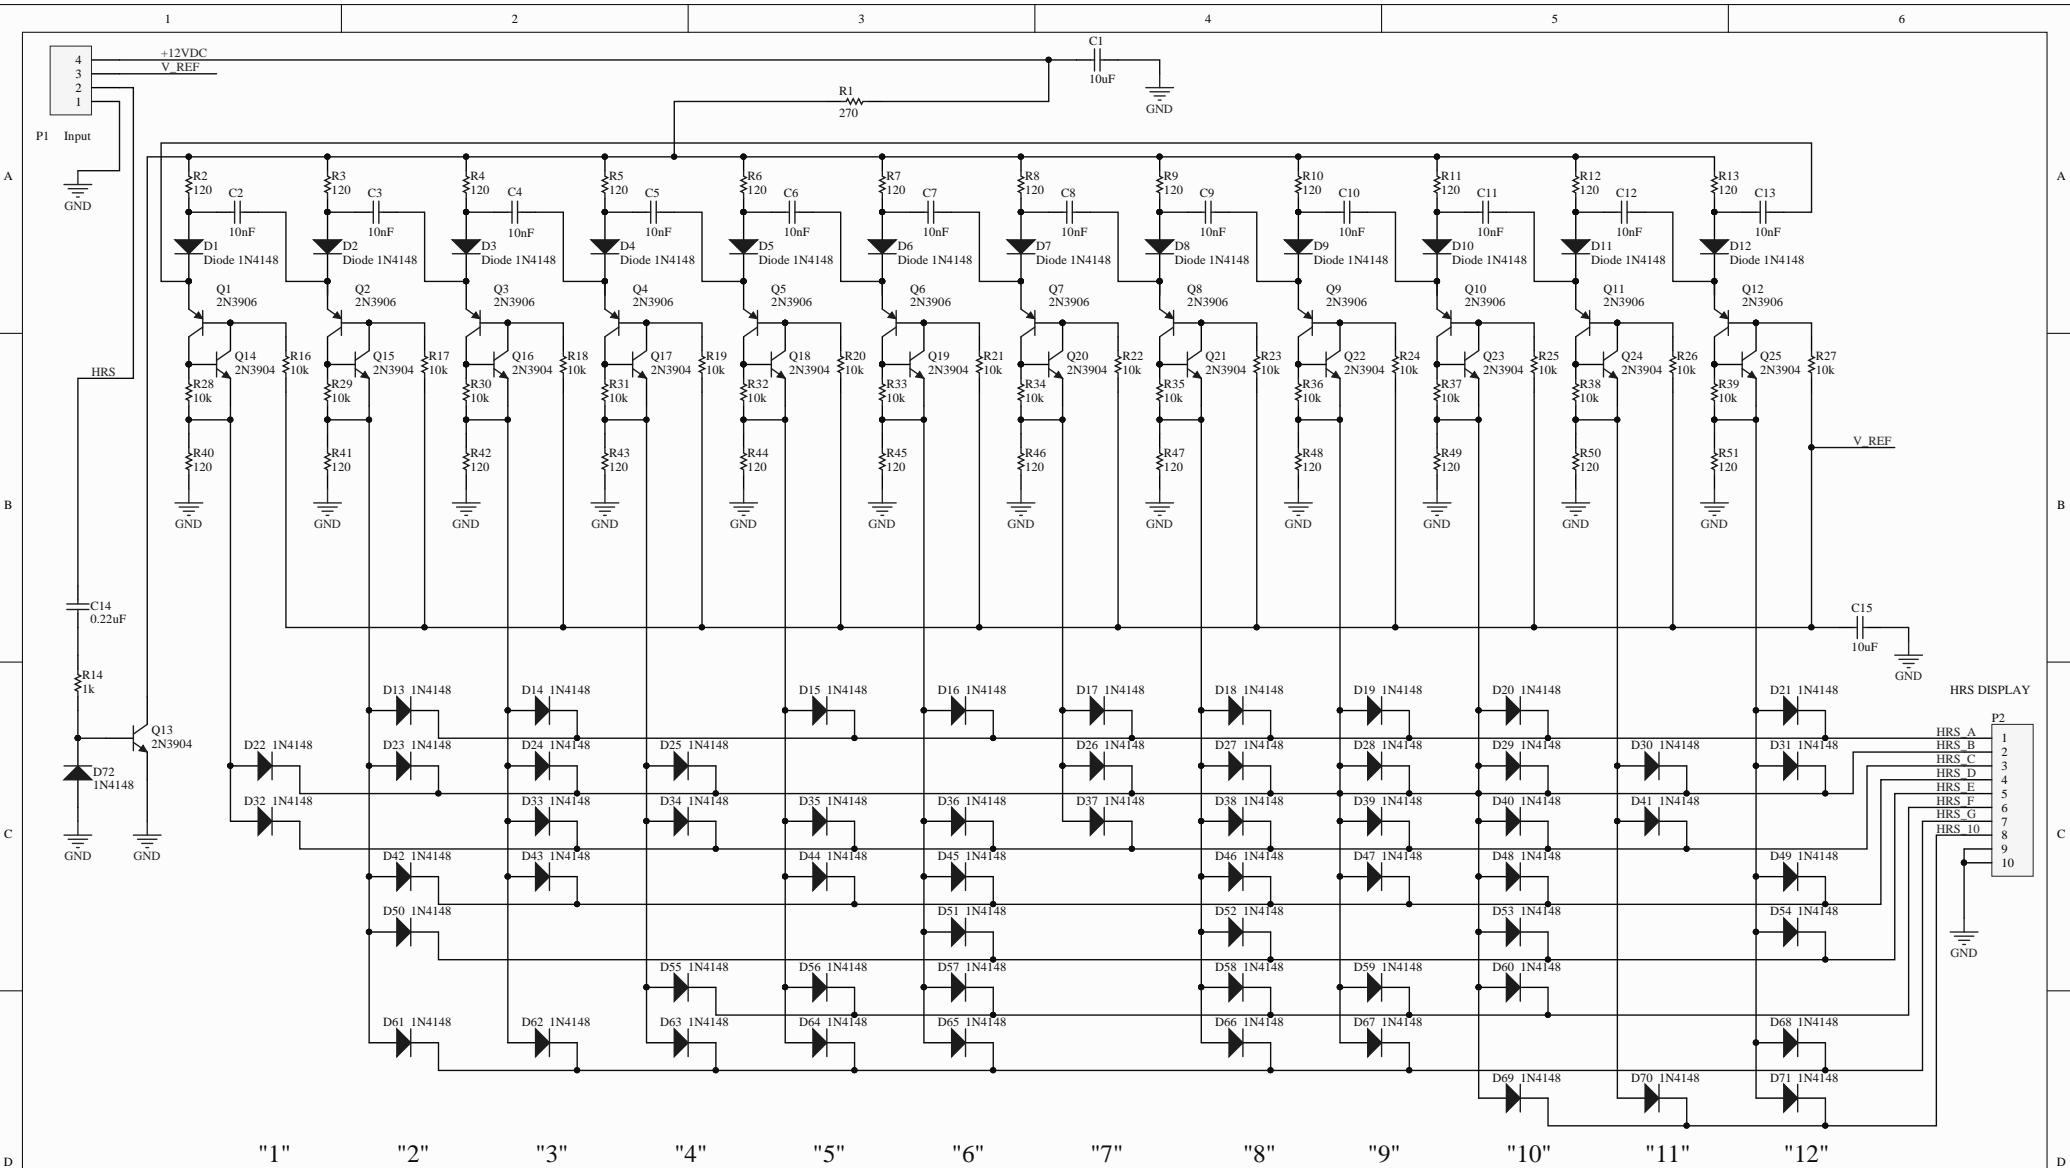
1 2 3 4 5 6

A

4
3
2
1
P1 Input
GND

+12VDC
V_REF

C1
10uF
GND

R1
270

R2 120 C2 10nF D1 Diode 1N4148 Q1 2N3906 Q14 2N3904 R16 10k R28 10k R40 120 GND
R3 120 C3 10nF D2 Diode 1N4148 Q2 2N3906 Q15 2N3904 R17 10k R29 10k R41 120 GND
R4 120 C4 10nF D3 Diode 1N4148 Q3 2N3906 Q16 2N3904 R18 10k R30 10k R42 120 GND
R5 120 C5 10nF D4 Diode 1N4148 Q4 2N3906 Q17 2N3904 R19 10k R31 10k R43 120 GND
R6 120 C6 10nF D5 Diode 1N4148 Q5 2N3906 Q18 2N3904 R20 10k R32 10k R44 120 GND
R7 120 C7 10nF D6 Diode 1N4148 Q6 2N3906 Q19 2N3904 R21 10k R33 10k R45 120 GND
R8 120 C8 10nF D7 Diode 1N4148 Q7 2N3906 Q20 2N3904 R22 10k R34 10k R46 120 GND
R9 120 C9 10nF D8 Diode 1N4148 Q8 2N3906 Q21 2N3904 R23 10k R35 10k R47 120 GND
R10 120 C10 10nF D9 Diode 1N4148 Q9 2N3906 Q22 2N3904 R24 10k R36 10k R48 120 GND
R11 120 C11 10nF D10 Diode 1N4148 Q10 2N3906 Q23 2N3904 R25 10k R37 10k R49 120 GND
R12 120 C12 10nF D11 Diode 1N4148 Q11 2N3906 Q24 2N3904 R26 10k R38 10k R50 120 GND
R13 120 C13 10nF D12 Diode 1N4148 Q12 2N3906 Q25 2N3904 R27 10k R39 10k R51 120 GND

HRS
V_REF

B

C14
0.22uF
R14
1k
Q13
2N3904
D72
1N4148
GND GND

C15
10uF
GND

HRS DISPLAY
P2
HRS_A 1
HRS_B 2
HRS_C 3
HRS_D 4
HRS_E 5
HRS_F 6
HRS_G 7
HRS_10 8
9
10
GND

C

D13 1N4148 D14 1N4148 D15 1N4148 D16 1N4148 D17 1N4148 D18 1N4148 D19 1N4148 D20 1N4148 D21 1N4148
D22 1N4148 D23 1N4148 D24 1N4148 D25 1N4148 D26 1N4148 D27 1N4148 D28 1N4148 D29 1N4148 D30 1N4148 D31 1N4148
D32 1N4148 D33 1N4148 D34 1N4148 D35 1N4148 D36 1N4148 D37 1N4148 D38 1N4148 D39 1N4148 D40 1N4148 D41 1N4148
D42 1N4148 D43 1N4148 D44 1N4148 D45 1N4148 D46 1N4148 D47 1N4148 D48 1N4148 D49 1N4148
D50 1N4148 D51 1N4148 D52 1N4148 D53 1N4148 D54 1N4148
D55 1N4148 D56 1N4148 D57 1N4148 D58 1N4148 D59 1N4148 D60 1N4148
D61 1N4148 D62 1N4148 D63 1N4148 D64 1N4148 D65 1N4148 D66 1N4148 D67 1N4148 D68 1N4148
D69 1N4148 D70 1N4148 D71 1N4148

D

"1" "2" "3" "4" "5" "6" "7" "8" "9" "10" "11" "12"